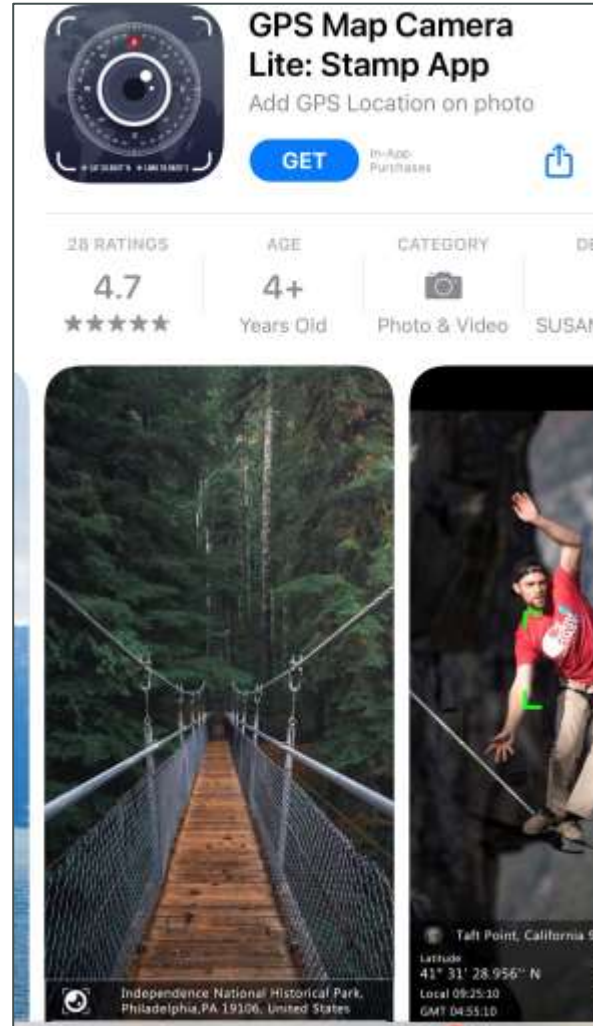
GPS Map Camera Lite: Stamp App

Add GPS Location on photo

GET

In-App Purchases

| 28 RATINGS | AGE | CATEGORY | DE |
|---|---|---|---|
| 4.7 | 4+ | | |
| ★★★★★ | Years Old | Photo & Video | SUSAN |

Independence National Historical Park, Philadelphia,PA 19106, United States

Taft Point, California

Latitude
41° 31' 28.956" N
Local 09:25:10
GMT 04:55:10